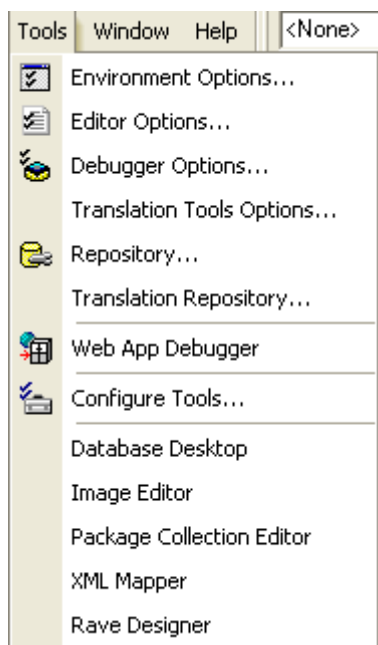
Tools Window Help <None>

Environment Options...
Editor Options...
Debugger Options...
Translation Tools Options...
Repository...
Translation Repository...
Web App Debugger
Configure Tools...
Database Desktop
Image Editor
Package Collection Editor
XML Mapper
Rave Designer